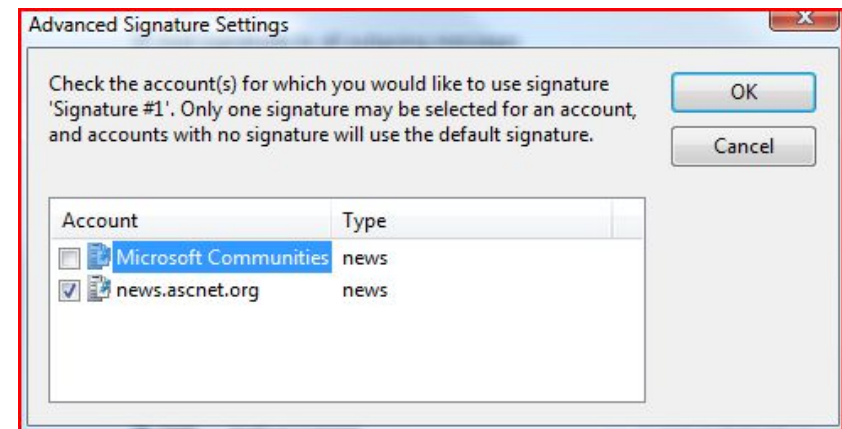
Advanced Signature Settings

Check the account(s) for which you would like to use signature 'Signature #1'. Only one signature may be selected for an account, and accounts with no signature will use the default signature.

OK

Cancel

| Account | Type |
|---|---|
| Microsoft Communities | news |
| news.ascnet.org | news |